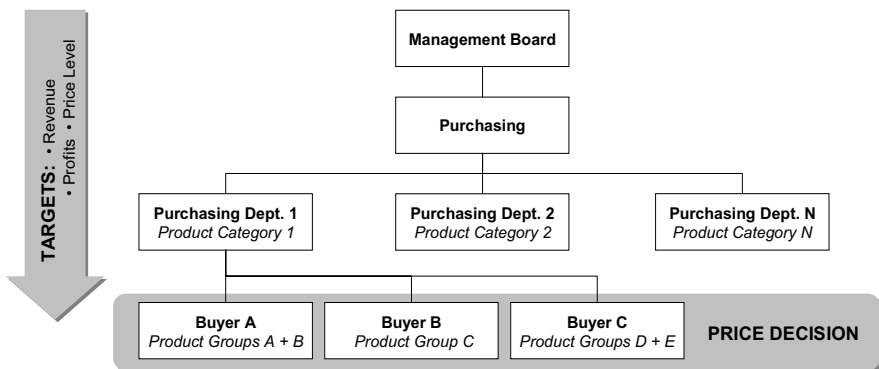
TARGETS: • Revenue • Profits • Price Level

Management Board

Purchasing

Purchasing Dept. 1
Product Category 1

Purchasing Dept. 2
Product Category 2

Purchasing Dept. N
Product Category N

Buyer A
Product Groups A + B

Buyer B
Product Group C

Buyer C
Product Groups D + E

PRICE DECISION